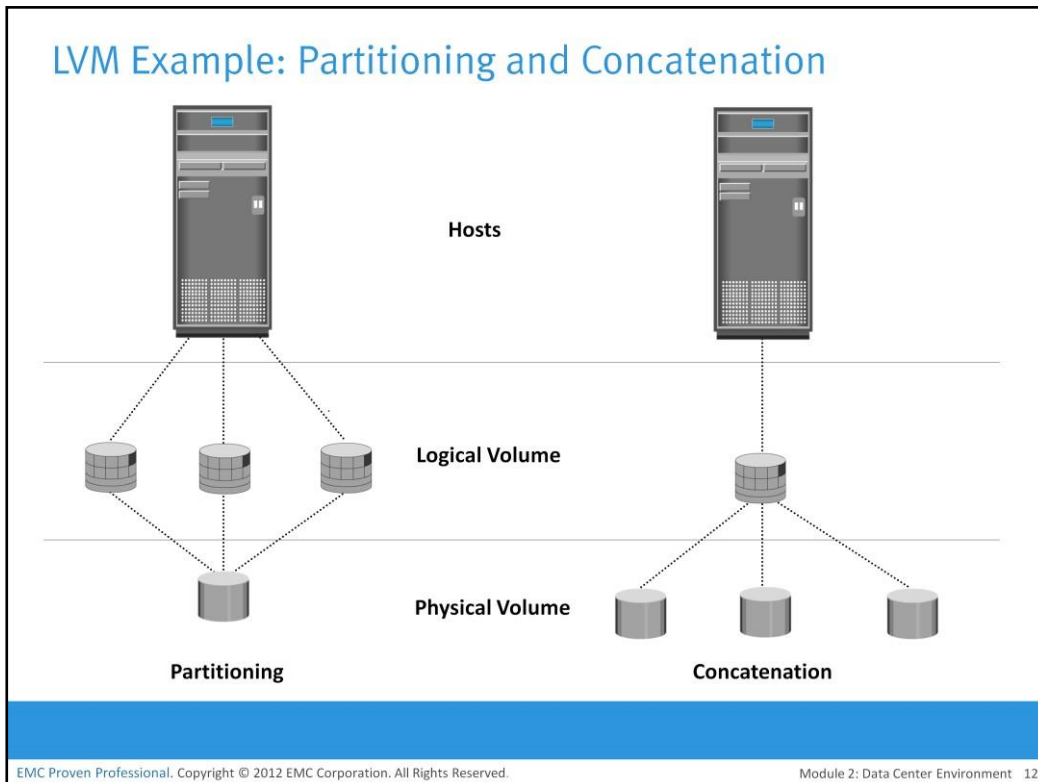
LVM Example: Partitioning and Concatenation

Hosts

Logical Volume

Physical Volume

Partitioning

Concatenation

EMC Proven Professional. Copyright © 2012 EMC Corporation. All Rights Reserved.

Module 2: Data Center Environment 12